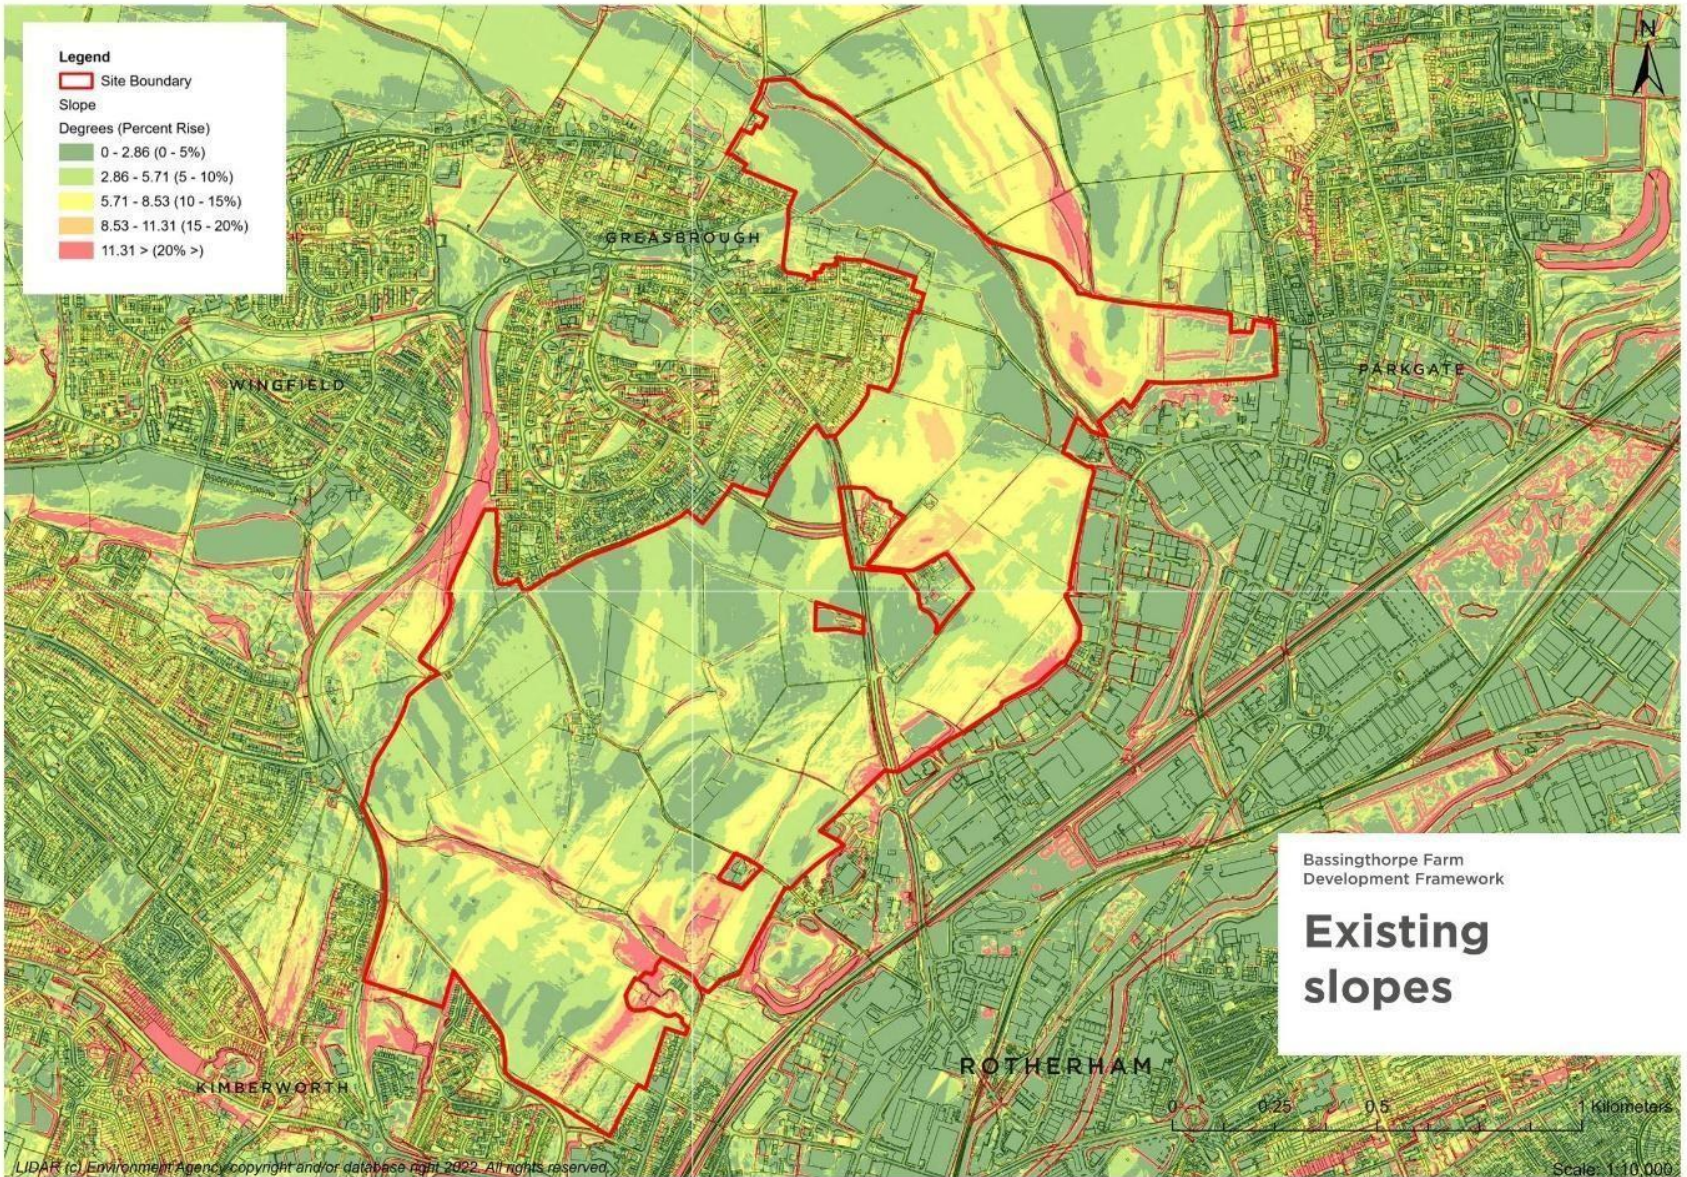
Legend
Site Boundary
Slope
Degrees (Percent Rise)
0 - 2.86 (0 - 5%)
2.86 - 5.71 (5 - 10%)
5.71 - 8.53 (10 - 15%)
8.53 - 11.31 (15 - 20%)
11.31 > (20% >)

N

GREASBROUGH
WINGFIELD
PARKGATE
KIMBERWORTH
ROTHERHAM

Bassingthorpe Farm
Development Framework

Existing slopes

0 0.25 0.5 1 Kilometers
Scale: 1:10,000

LIDAR (c) Environment Agency copyright and/or database right 2022. All rights reserved.